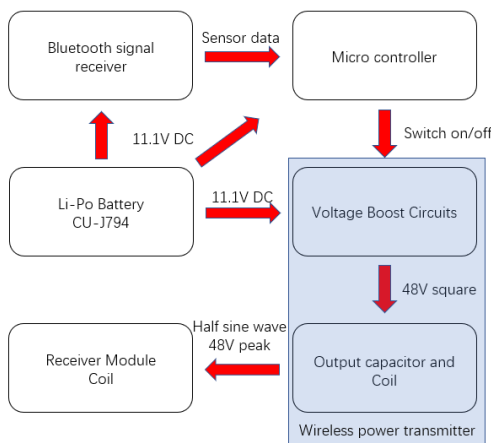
Bluetooth signal receiver

Sensor data

Micro controller

Switch on/off

11.1V DC

Li-Po Battery CU-J794

11.1V DC

Voltage Boost Circuits

48V square

Half sine wave 48V peak

Receiver Module Coil

Output capacitor and Coil

Wireless power transmitter